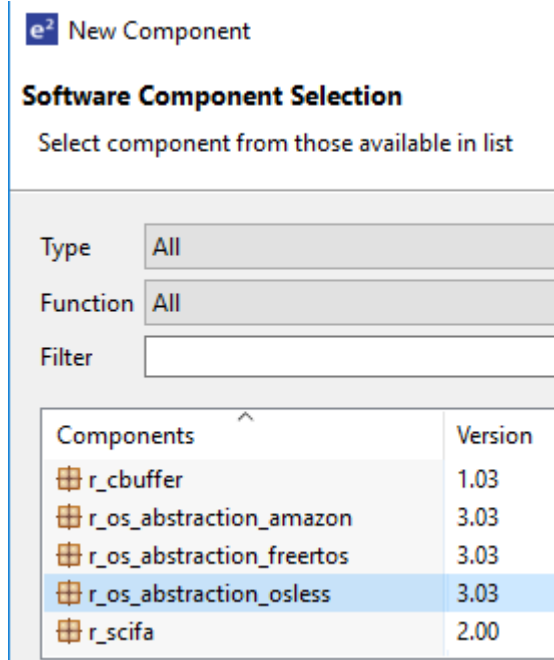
$e^2$ New Component

Software Component Selection

Select component from those available in list

Type All

Function All

Filter

| Components | Version |
|---|---|
| r_cbuffer | 1.03 |
| r_os_abstraction_amazon | 3.03 |
| r_os_abstraction_freertos | 3.03 |
| r_os_abstraction_osless | 3.03 |
| r_scifa | 2.00 |